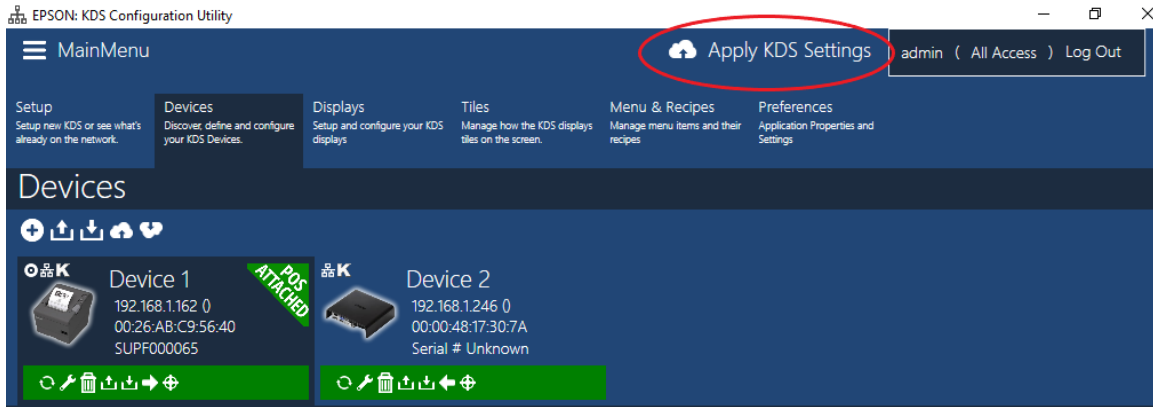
EPSON: KDS Configuration Utility

MainMenu

Apply KDS Settings

admin ( All Access ) Log Out

Setup
Setup new KDS or see what's already on the network.

Devices
Discover, define and configure your KDS Devices.

Displays
Setup and configure your KDS displays

Tiles
Manage how the KDS displays tiles on the screen.

Menu & Recipes
Manage menu items and their recipes

Preferences
Application Properties and Settings

Devices

K
Device 1
POS ATTACHED
192.168.1.162 ()
00:26:AB:C9:56:40
SUPF000065

K
Device 2
192.168.1.246 ()
00:00:48:17:30:7A
Serial # Unknown